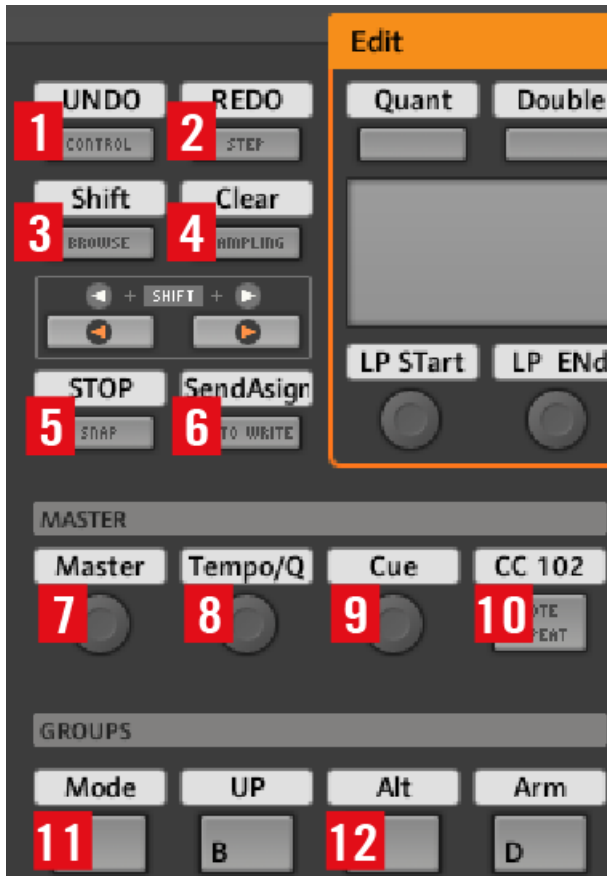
Edit

UNDO
1
CONTROL

REDO
2
STEP

Quant

Double

Shift
3
BROWSE

Clear
4
AMPLING

+ SHIFT +

LP STart

LP ENd

STOP
5
SNAP

SendAsign
6
TO WRITE

MASTER

Master
7

Tempo/Q
8

Cue
9

CC 102
10
OTE
PEAT

GROUPS

Mode
11

UP
B

Alt
12

Arm
D